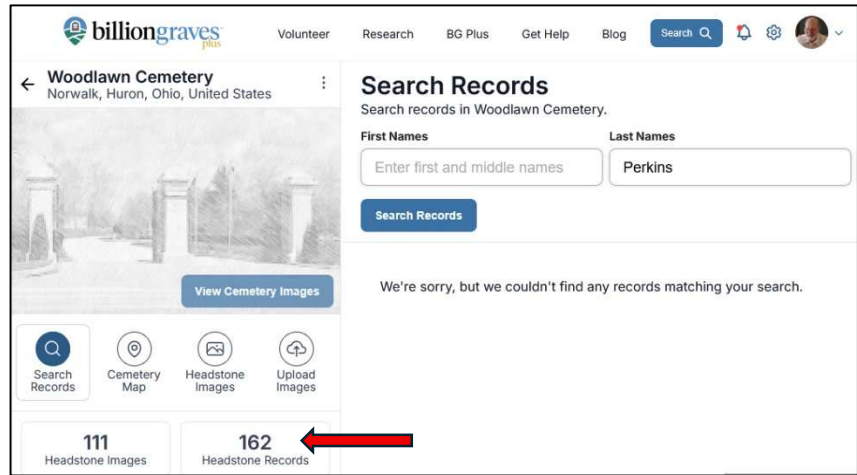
billiongraves plus

Volunteer Research BG Plus Get Help Blog Search

Woodlawn Cemetery
Norwalk, Huron, Ohio, United States

View Cemetery Images

Search Records

Cemetery Map

Headstone Images

Upload Images

111
Headstone Images

162
Headstone Records

Search Records
Search records in Woodlawn Cemetery.

First Names

Enter first and middle names

Last Names

Perkins

Search Records

We're sorry, but we couldn't find any records matching your search.